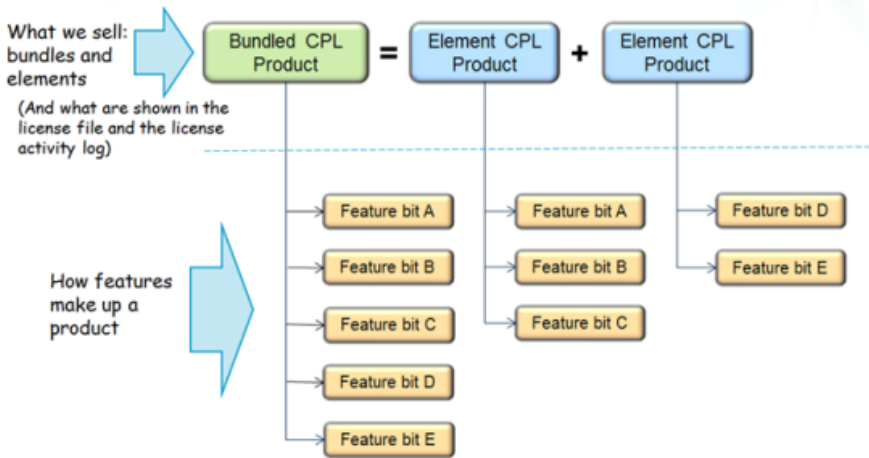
What we sell: bundles and elements

(And what are shown in the license file and the license activity log)

Bundled CPL Product = Element CPL Product + Element CPL Product

How features make up a product

Feature bit A
Feature bit B
Feature bit C
Feature bit D
Feature bit E

Feature bit A
Feature bit B
Feature bit C

Feature bit D
Feature bit E